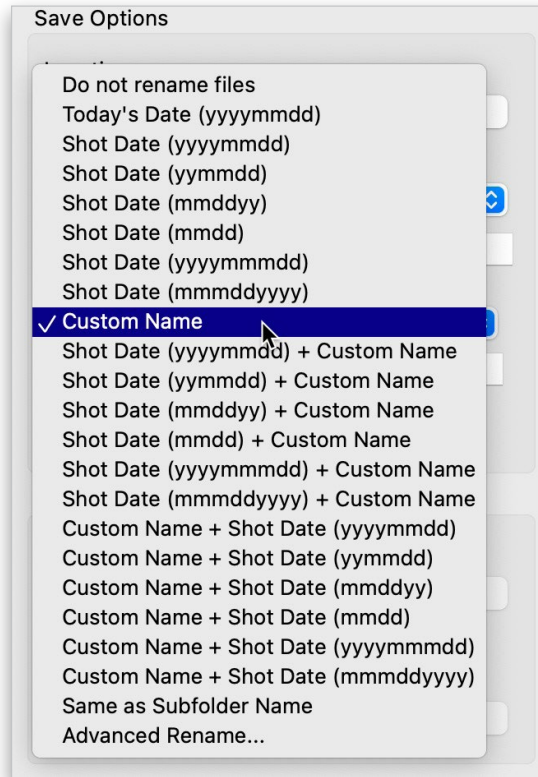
Save Options

Do not rename files
Today's Date (yyyymmdd)
Shot Date (yyyymmdd)
Shot Date (yymmdd)
Shot Date (mmddyy)
Shot Date (mmdd)
Shot Date (yyyymmmdd)
Shot Date (mmmddyyyy)
✓ Custom Name
Shot Date (yyyymmdd) + Custom Name
Shot Date (yymmdd) + Custom Name
Shot Date (mmddyy) + Custom Name
Shot Date (mmdd) + Custom Name
Shot Date (yyyymmmdd) + Custom Name
Shot Date (mmmddyyyy) + Custom Name
Custom Name + Shot Date (yyyymmdd)
Custom Name + Shot Date (yymmdd)
Custom Name + Shot Date (mmddyy)
Custom Name + Shot Date (mmdd)
Custom Name + Shot Date (yyyymmmdd)
Custom Name + Shot Date (mmmddyyyy)
Same as Subfolder Name
Advanced Rename...